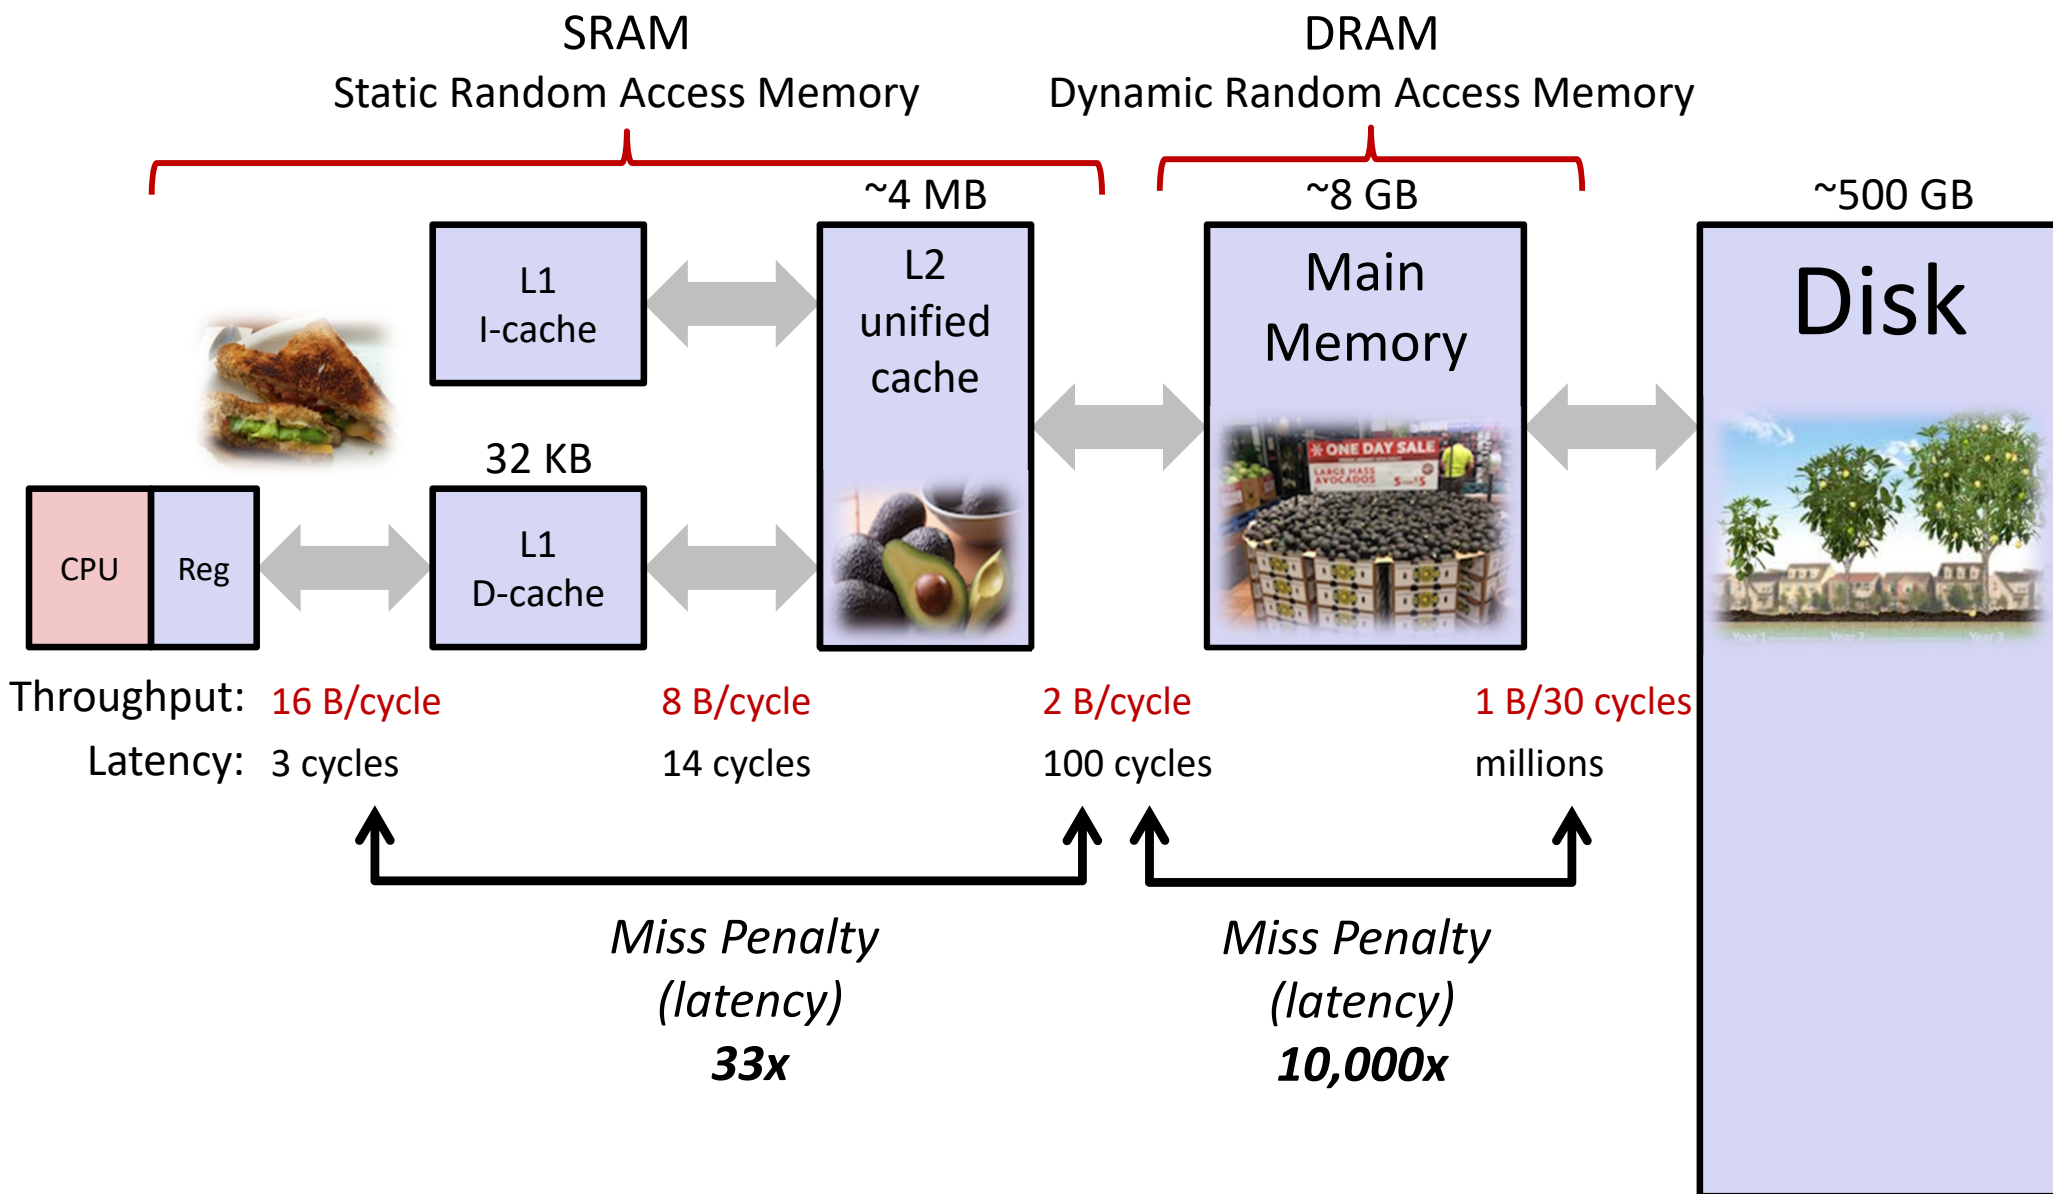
SRAM
Static Random Access Memory

DRAM
Dynamic Random Access Memory

~4 MB

~8 GB

~500 GB

L1
I-cache

L2
unified
cache

Main
Memory

Disk

32 KB

CPU

Reg

L1
D-cache

ONE DAY SALE
LARGE HASS AVOCADOS

Throughput: 16 B/cycle 8 B/cycle 2 B/cycle 1 B/30 cycles

Latency: 3 cycles 14 cycles 100 cycles millions

Miss Penalty
(latency)
33x

Miss Penalty
(latency)
10,000x